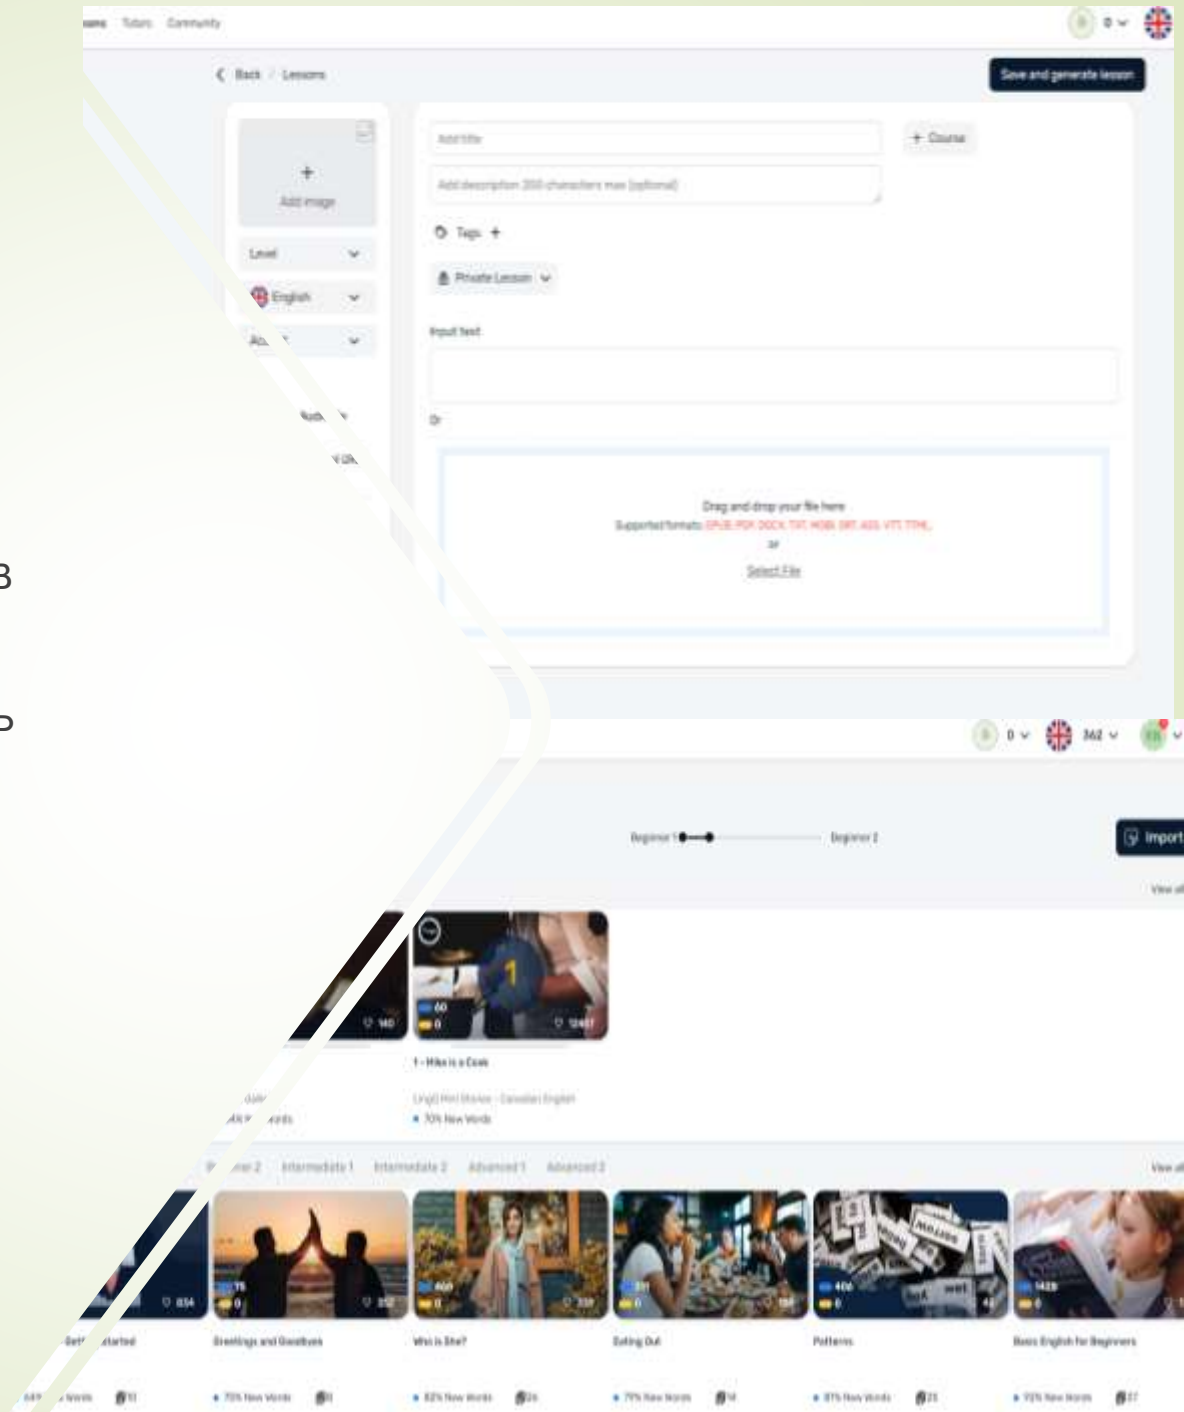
ssons Tutors Community

0

Back / Lessons

Save and generate lesson

+ Add image

Level

English

Acc

Add title

+ Course

Add description 200 characters max (optional)

Tags +

Private Lesson

Input text

Or

Drag and drop your file here
Supported formats: EPUB, PDF, DOCX, TXT, MOBI, SRT, ASS, VTT, HTML
or
Select File

B

P

0 362

Beginner 1 Beginner 2

Import

View all

140

60 0 12487

1 - Mike is a Cook

LingQ Mini Stories - Canadian English
• 70% New Words

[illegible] er 2 Intermediate 1 Intermediate 2 Advanced 1 Advanced 2

View all

834

75 0 852

469 0 339

0

406 0

1428 0

Getting Started

Greetings and Goodbyes

Who is She?

Eating Out

Patterns

Basic English for Beginners

• 70% New Words

• 82% New Words

• 79% New Words

• 81% New Words

• 92% New Words